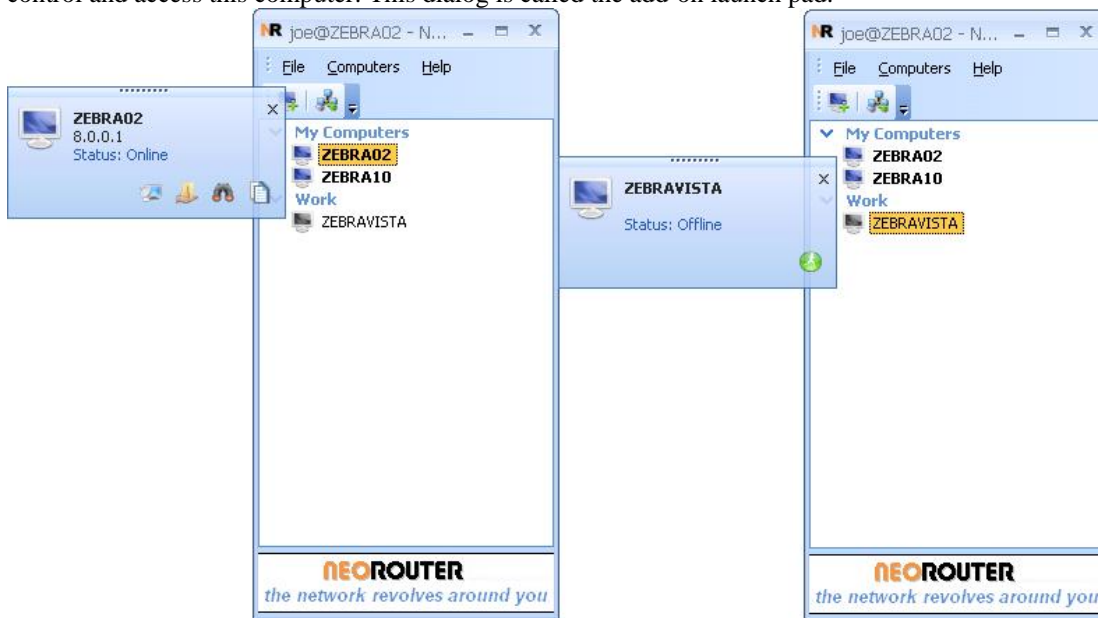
control and access this computer. This dialog is called the add-on launch pad.

ZEBRA02
8.0.0.1
Status: Online

NR joe@ZEBRA02 - N...
File Computers Help
My Computers
ZEBRA02
ZEBRA10
Work
ZEBRAVISTA

NEOROUTER
the network revolves around you

ZEBRAVISTA
Status: Offline

NR joe@ZEBRA02 - N...
File Computers Help
My Computers
ZEBRA02
ZEBRA10
Work
ZEBRAVISTA

NEOROUTER
the network revolves around you